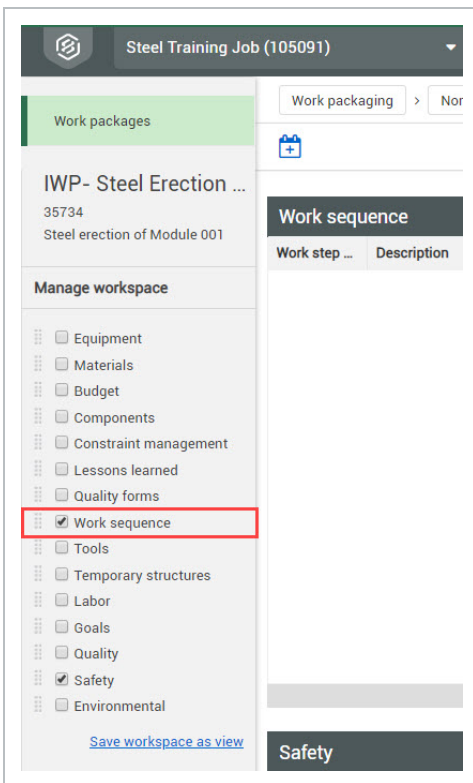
Steel Training Job (105091)

Work packages

IWP- Steel Erection ...
35734
Steel erection of Module 001

Manage workspace

Equipment
Materials
Budget
Components
Constraint management
Lessons learned
Quality forms
Work sequence
Tools
Temporary structures
Labor
Goals
Quality
Safety
Environmental

Save workspace as view

Work packaging > Nor

Work sequence

| Work step ... | Description |
|---|---|

Safety